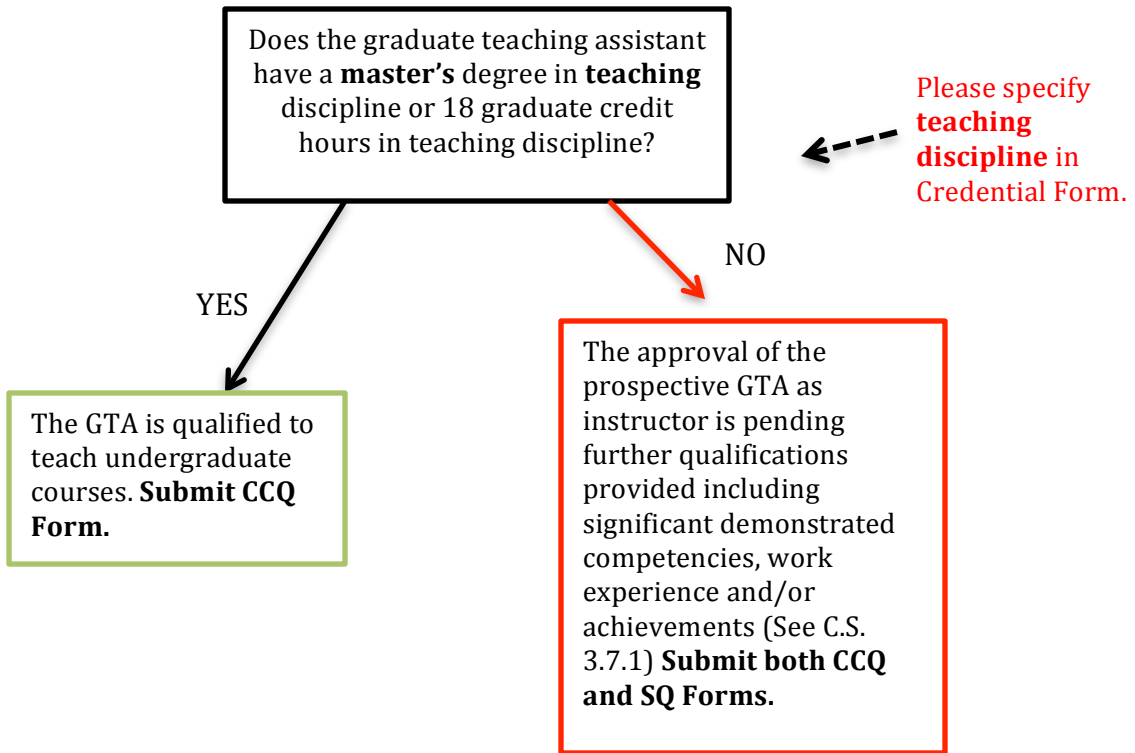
Does the graduate teaching assistant have a **master's** degree in **teaching** discipline or 18 graduate credit hours in teaching discipline?

Please specify **teaching discipline** in Credential Form.

YES

NO

The GTA is qualified to teach undergraduate courses. **Submit CCQ Form.**

The approval of the prospective GTA as instructor is pending further qualifications provided including significant demonstrated competencies, work experience and/or achievements (See C.S. 3.7.1) **Submit both CCQ and SQ Forms.**